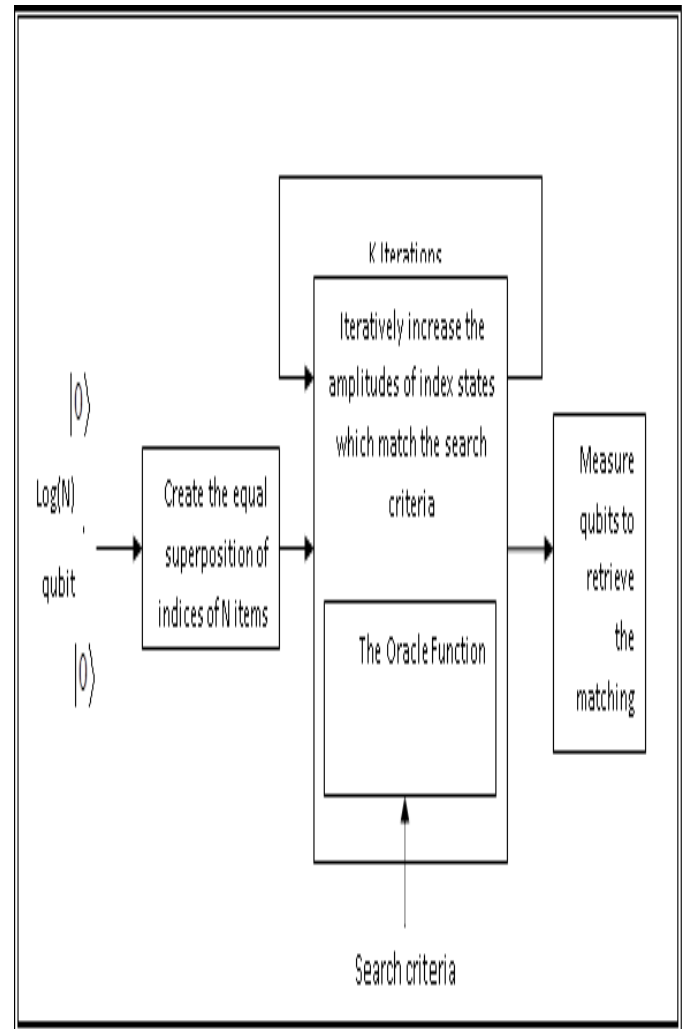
K Iterations

Iteratively increase the amplitudes of index states which match the search criteria

$|0\rangle$

Log(N)

-

qubit

$|0\rangle$

Create the equal superposition of indices of N items

The Oracle Function

Measure qubits to retrieve the matching

Search criteria